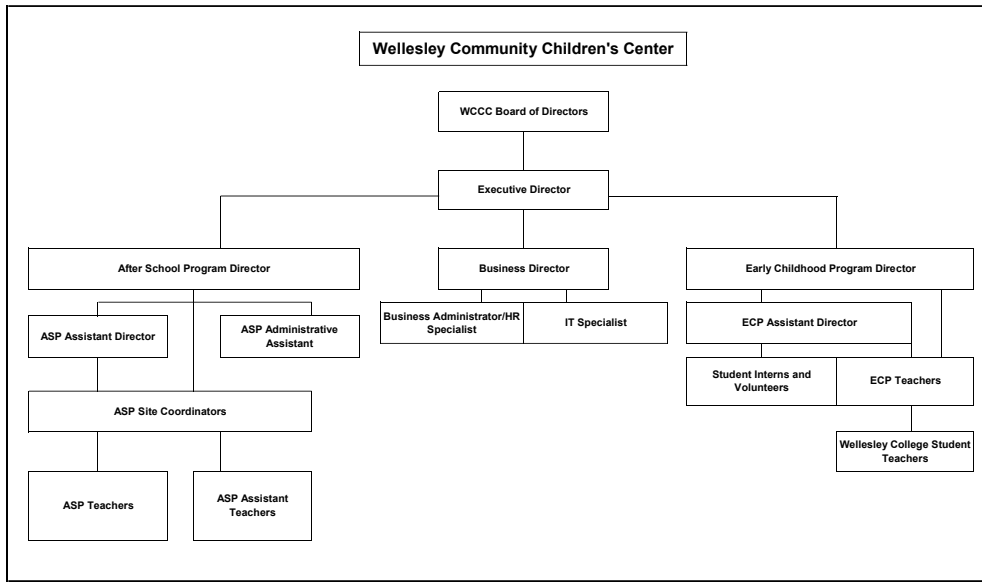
Wellesley Community Children's Center

WCCC Board of Directors

Executive Director

After School Program Director

Business Director

Early Childhood Program Director

ASP Assistant Director

ASP Administrative Assistant

Business Administrator/HR Specialist

IT Specialist

ECP Assistant Director

Student Interns and Volunteers

ECP Teachers

ASP Site Coordinators

Wellesley College Student Teachers

ASP Teachers

ASP Assistant Teachers